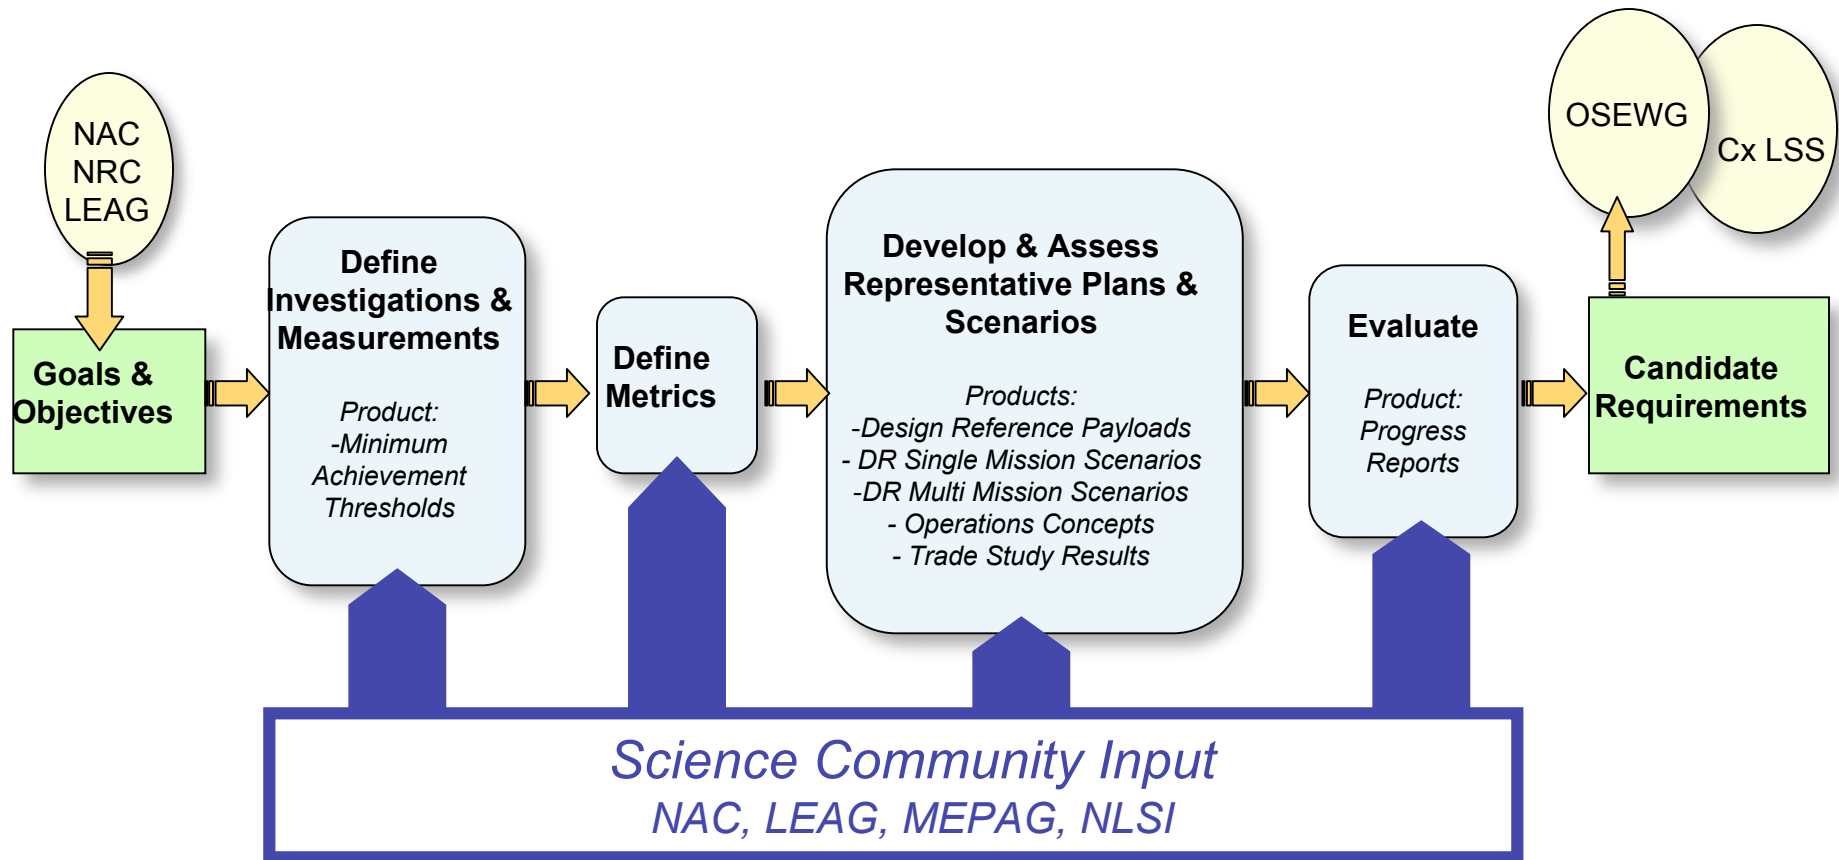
NAC
NRC
LEAG

Goals & Objectives

Define Investigations & Measurements

Product:
-Minimum Achievement Thresholds

Define Metrics

Develop & Assess Representative Plans & Scenarios

Products:
-Design Reference Payloads
- DR Single Mission Scenarios
-DR Multi Mission Scenarios
- Operations Concepts
- Trade Study Results

Evaluate

Product:
Progress Reports

OSEWG

Cx LSS

Candidate Requirements

Science Community Input
NAC, LEAG, MEPAG, NLSI